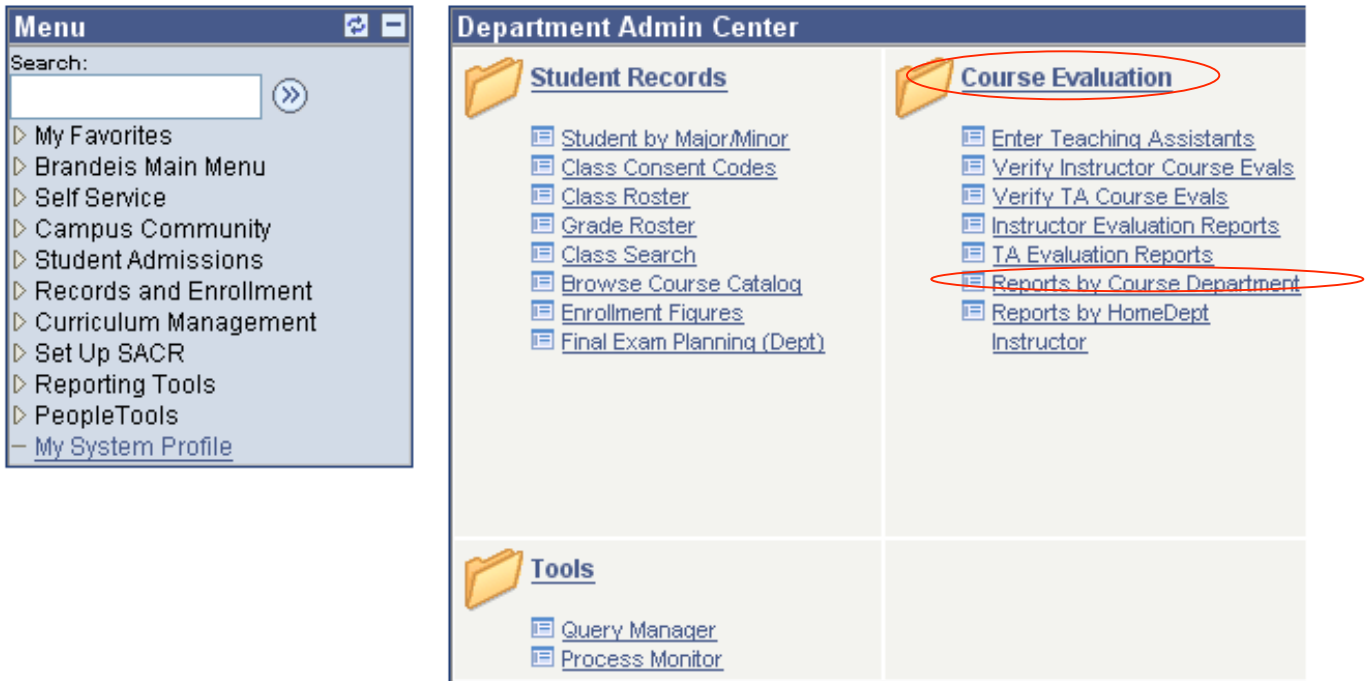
Menu

Search:

My Favorites
Brandeis Main Menu
Self Service
Campus Community
Student Admissions
Records and Enrollment
Curriculum Management
Set Up SACR
Reporting Tools
PeopleTools
My System Profile

Department Admin Center

Student Records

Student by Major/Minor
Class Consent Codes
Class Roster
Grade Roster
Class Search
Browse Course Catalog
Enrollment Figures
Final Exam Planning (Dept)

Course Evaluation

Enter Teaching Assistants
Verify Instructor Course Evals
Verify TA Course Evals
Instructor Evaluation Reports
TA Evaluation Reports
Reports by Course Department
Reports by HomeDept Instructor

Tools

Query Manager
Process Monitor